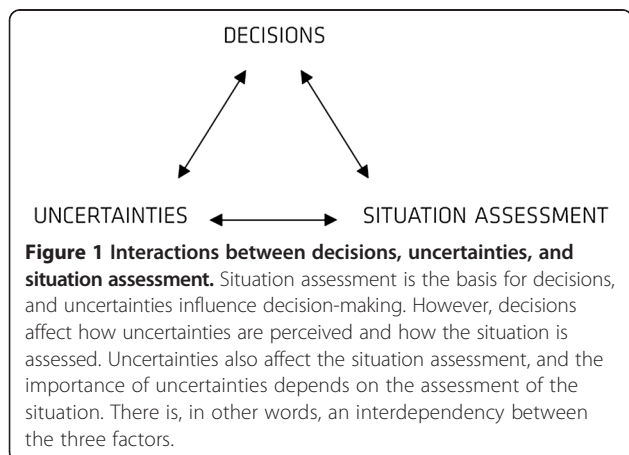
DECISIONS

UNCERTAINTIES

SITUATION ASSESSMENT

**Figure 1 Interactions between decisions, uncertainties, and situation assessment.** Situation assessment is the basis for decisions, and uncertainties influence decision-making. However, decisions affect how uncertainties are perceived and how the situation is assessed. Uncertainties also affect the situation assessment, and the importance of uncertainties depends on the assessment of the situation. There is, in other words, an interdependency between the three factors.